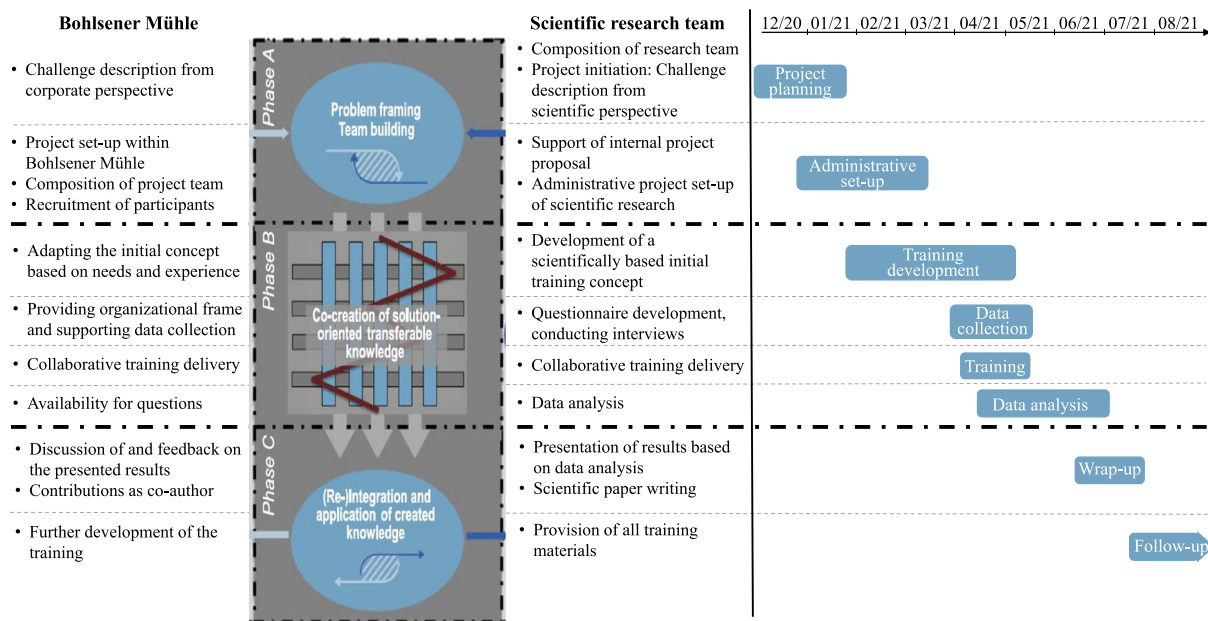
Bohlsener Mühle

Scientific research team

12/20 01/21 02/21 03/21 04/21 05/21 06/21 07/21 08/21

Phase A

Problem framing
Team building

• Challenge description from corporate perspective

• Composition of research team
• Project initiation: Challenge description from scientific perspective

Project planning

• Project set-up within Bohlsener Mühle
• Composition of project team
• Recruitment of participants

• Support of internal project proposal
• Administrative project set-up of scientific research

Administrative set-up

Phase B

Co-creation of solution-oriented transferable knowledge

• Adapting the initial concept based on needs and experience

• Development of a scientifically based initial training concept

Training development

• Providing organizational frame and supporting data collection

• Questionnaire development, conducting interviews

Data collection

• Collaborative training delivery

• Collaborative training delivery

Training

• Availability for questions

• Data analysis

Data analysis

Phase C

(Re-)Integration and application of created knowledge

• Discussion of and feedback on the presented results
• Contributions as co-author

• Presentation of results based on data analysis
• Scientific paper writing

Wrap-up

• Further development of the training

• Provision of all training materials

Follow-up